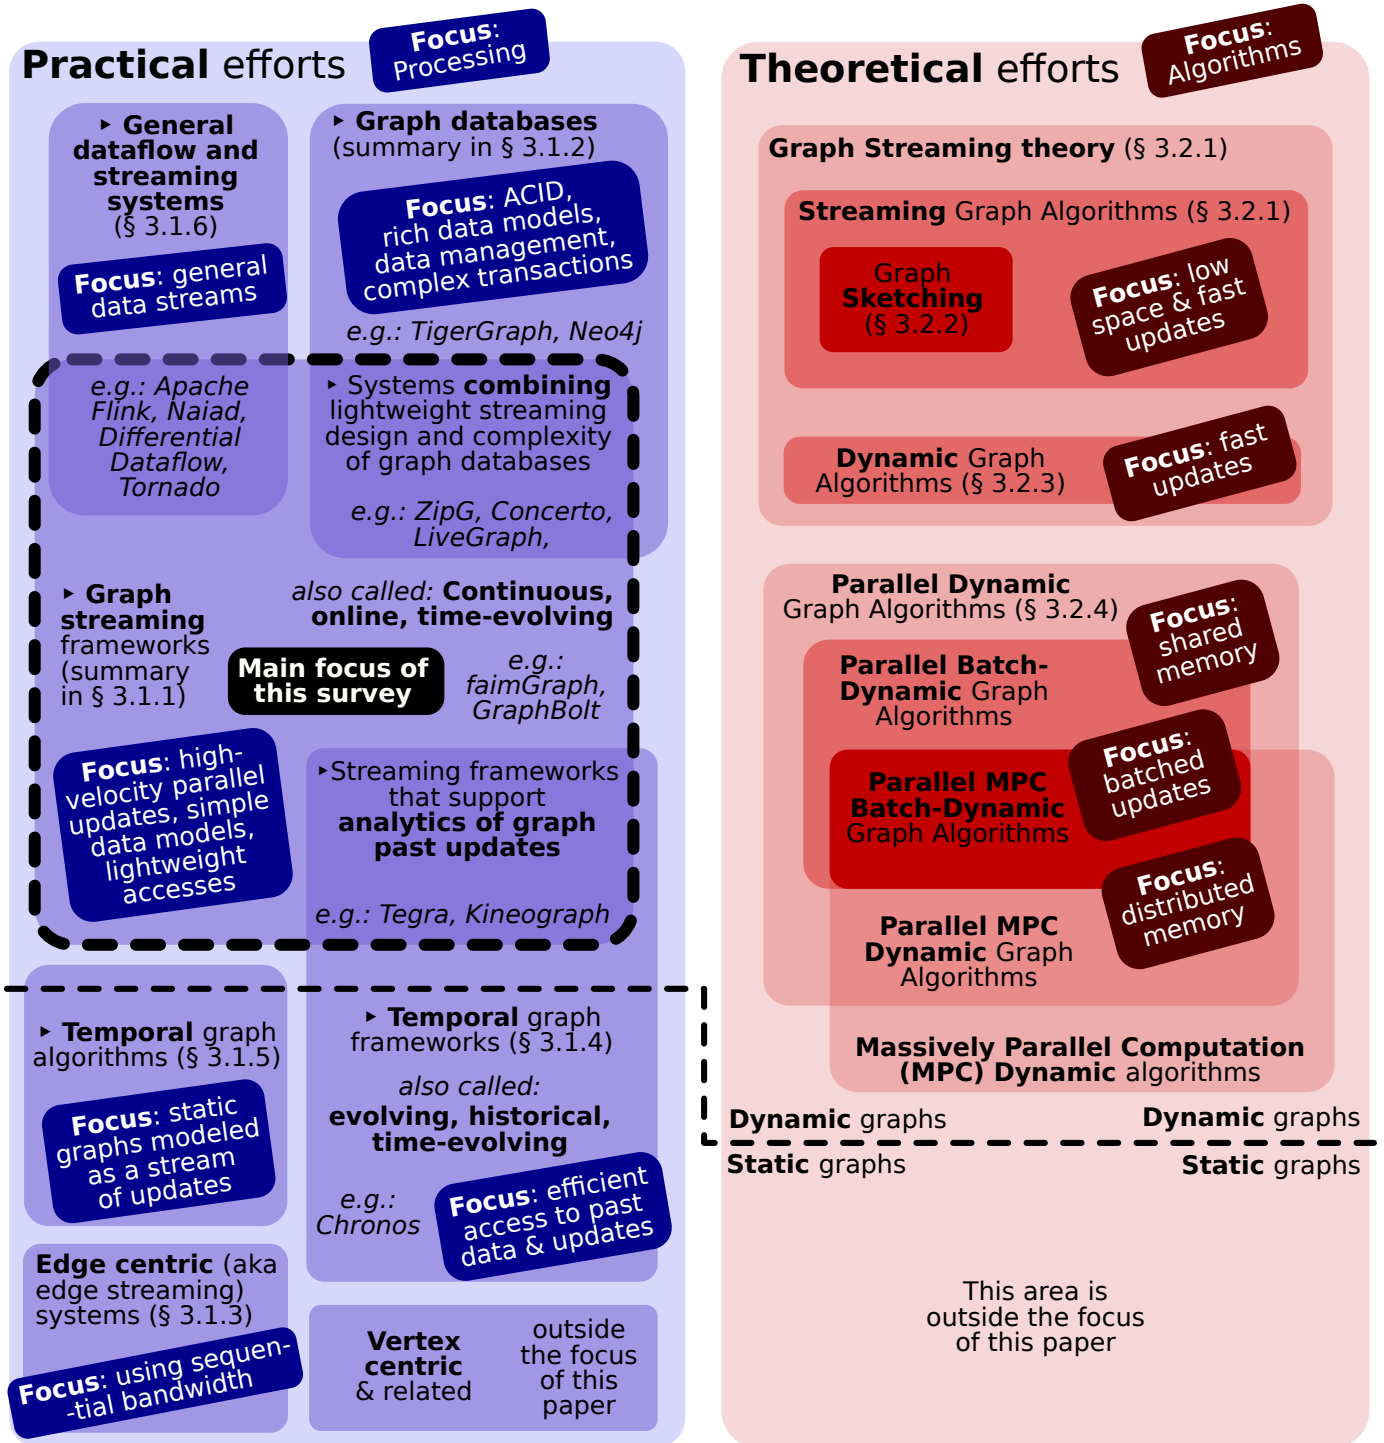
Practical efforts

Focus: Processing

‣ General dataflow and streaming systems (§ 3.1.6)

Focus: general data streams

e.g.: Apache Flink, Naiad, Differential Dataflow, Tornado

‣ Graph databases (summary in § 3.1.2)

Focus: ACID, rich data models, data management, complex transactions

e.g.: TigerGraph, Neo4j

‣ Systems combining lightweight streaming design and complexity of graph databases

e.g.: ZipG, Concerto, LiveGraph,

‣ Graph streaming frameworks (summary in § 3.1.1)

also called: Continuous, online, time-evolving

Main focus of this survey

e.g.: faimGraph, GraphBolt

Focus: high-velocity parallel updates, simple data models, lightweight accesses

‣Streaming frameworks that support analytics of graph past updates

e.g.: Tegra, Kineograph

‣ Temporal graph algorithms (§ 3.1.5)

Focus: static graphs modeled as a stream of updates

‣ Temporal graph frameworks (§ 3.1.4)

also called: evolving, historical, time-evolving

e.g.: Chronos

Focus: efficient access to past data & updates

Edge centric (aka edge streaming) systems (§ 3.1.3)

Focus: using sequen-tial bandwidth

Vertex centric & related

outside the focus of this paper

Theoretical efforts

Focus: Algorithms

Graph Streaming theory (§ 3.2.1)

Streaming Graph Algorithms (§ 3.2.1)

Graph Sketching (§ 3.2.2)

Focus: low space & fast updates

Dynamic Graph Algorithms (§ 3.2.3)

Focus: fast updates

Parallel Dynamic Graph Algorithms (§ 3.2.4)

Focus: shared memory

Parallel Batch-Dynamic Graph Algorithms

Focus: batched updates

Parallel MPC Batch-Dynamic Graph Algorithms

Focus: distributed memory

Parallel MPC Dynamic Graph Algorithms

Massively Parallel Computation (MPC) Dynamic algorithms

Dynamic graphs

Dynamic graphs

Static graphs

Static graphs

This area is outside the focus of this paper